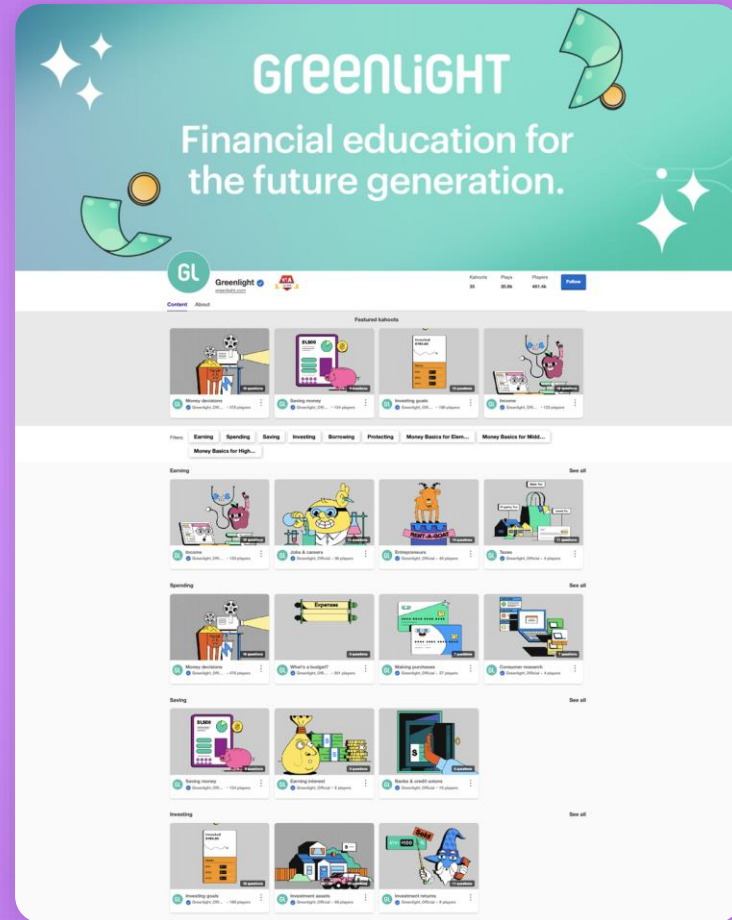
GreenLiGHT

Financial education for the future generation.

GL Greenlight

Kahoots 30 Plays 30.9k Players 461.4k

Follow

Content About

Featured kahoots

Money decisions
Saving money
Investing goals
Income

Filters: Earning Spending Saving Investing Borrowing Protecting Money Basics for Elem... Money Basics for Midd... Money Basics for High...

Earning See all

Income
Jobs & careers
Entrepreneurs
Taxes

Spending See all

Money decisions
What's a budget?
Making purchases
Consumer research

Saving See all

Saving money
Earning interest
Banks & credit unions

Investing See all

Investing goals
Investment assets
Investment returns